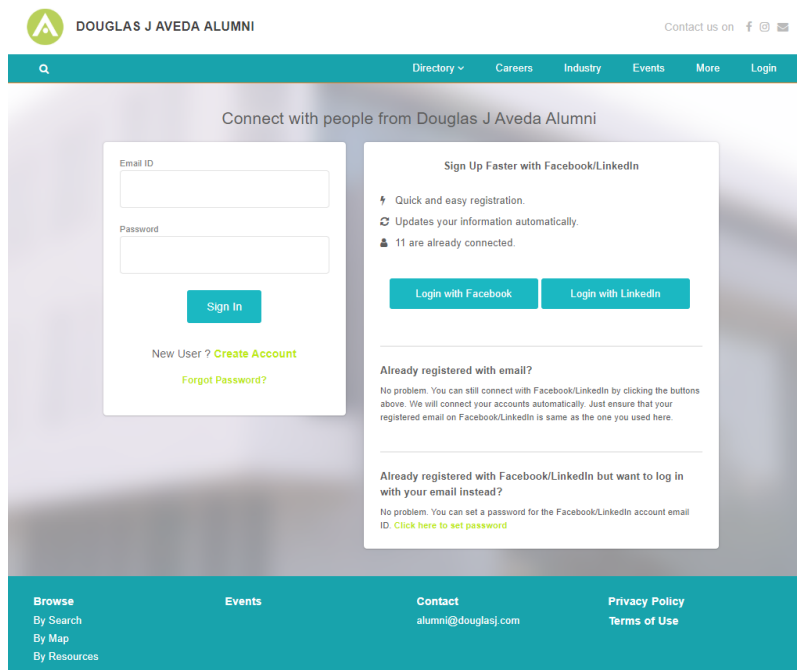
DOUGLAS J AVEDA ALUMNI

Contact us on

Directory Careers Industry Events More Login

Connect with people from Douglas J Aveda Alumni

Email ID

Password

Sign In

New User ? Create Account

Forgot Password?

Sign Up Faster with Facebook/LinkedIn

Quick and easy registration.

Updates your information automatically.

11 are already connected.

Login with Facebook

Login with LinkedIn

Already registered with email?

No problem. You can still connect with Facebook/LinkedIn by clicking the buttons above. We will connect your accounts automatically. Just ensure that your registered email on Facebook/LinkedIn is same as the one you used here.

Already registered with Facebook/LinkedIn but want to log in with your email instead?

No problem. You can set a password for the Facebook/LinkedIn account email ID. Click here to set password

Browse
By Search
By Map
By Resources

Events

Contact
alumni@douglasj.com

Privacy Policy
Terms of Use